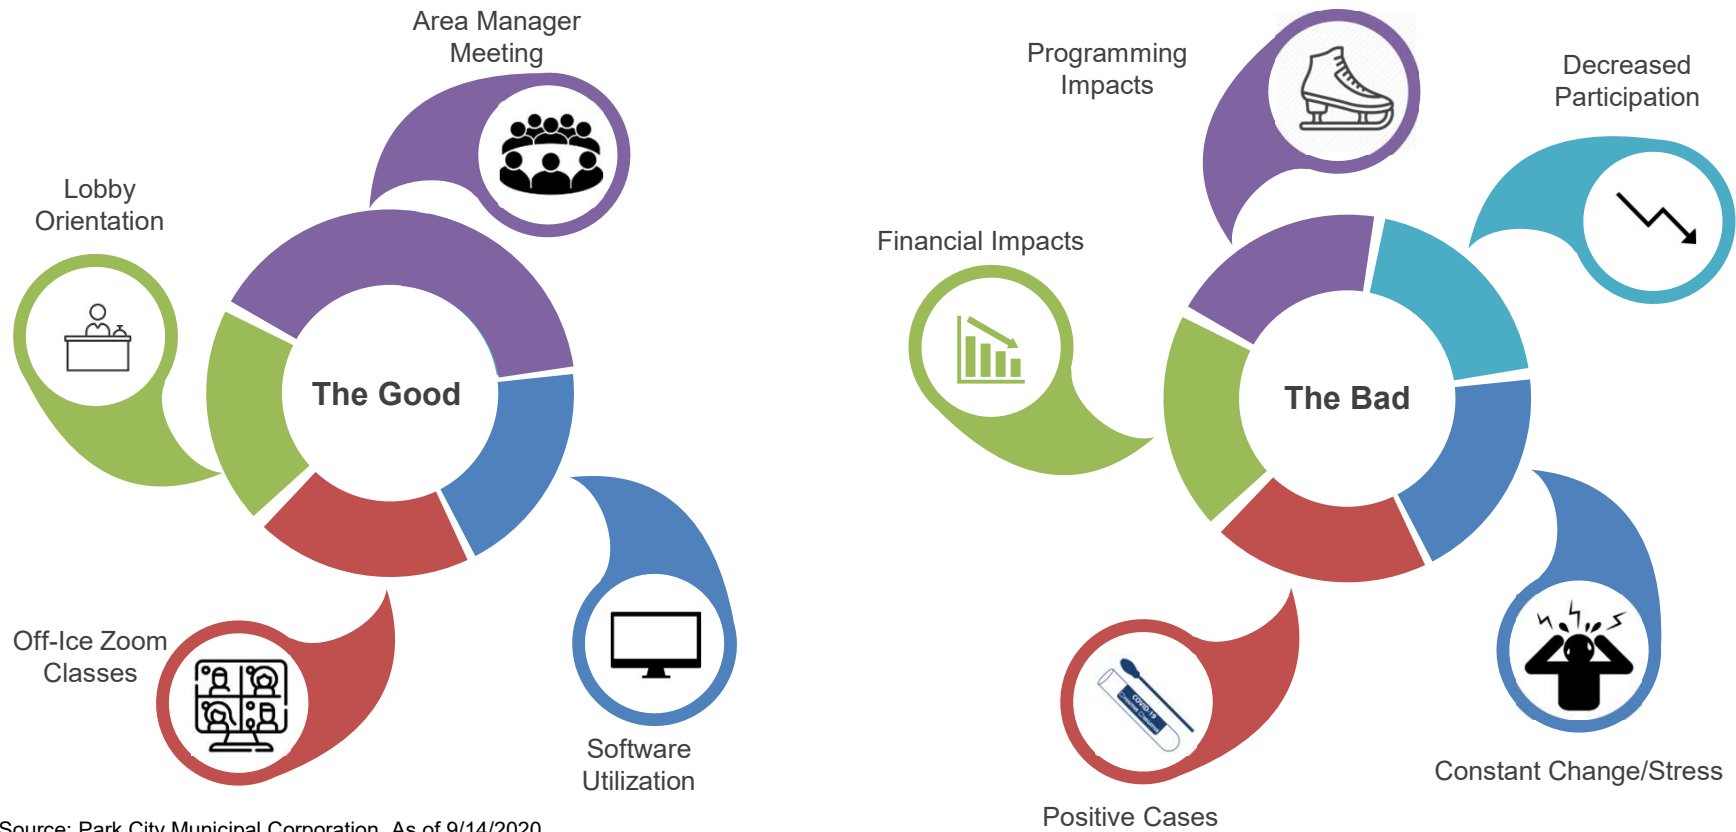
Area Manager Meeting

Lobby Orientation

The Good

Off-Ice Zoom Classes

Software Utilization

Programming Impacts

Decreased Participation

Financial Impacts

The Bad

Positive Cases

Constant Change/Stress

Source: Park City Municipal Corporation. As of 9/14/2020